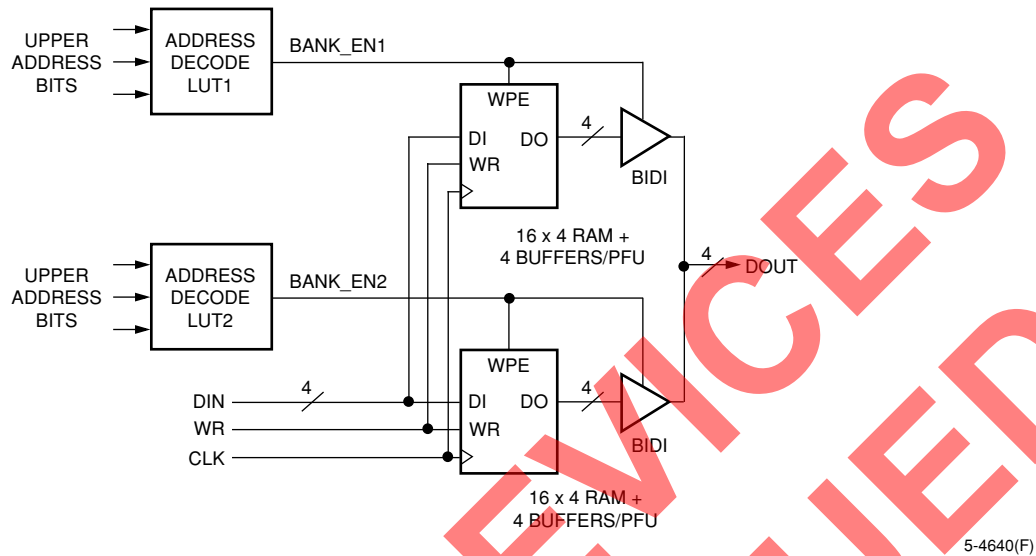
UPPER ADDRESS BITS

ADDRESS DECODE LUT1

BANK_EN1

WPE

DI

DO

4

WR

BIDI

16 x 4 RAM + 4 BUFFERS/PFU

4

DOUT

UPPER ADDRESS BITS

ADDRESS DECODE LUT2

BANK_EN2

WPE

DIN

4

DI

DO

4

WR

WR

BIDI

CLK

16 x 4 RAM + 4 BUFFERS/PFU

DEVICES

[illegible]IED

5-4640(F)